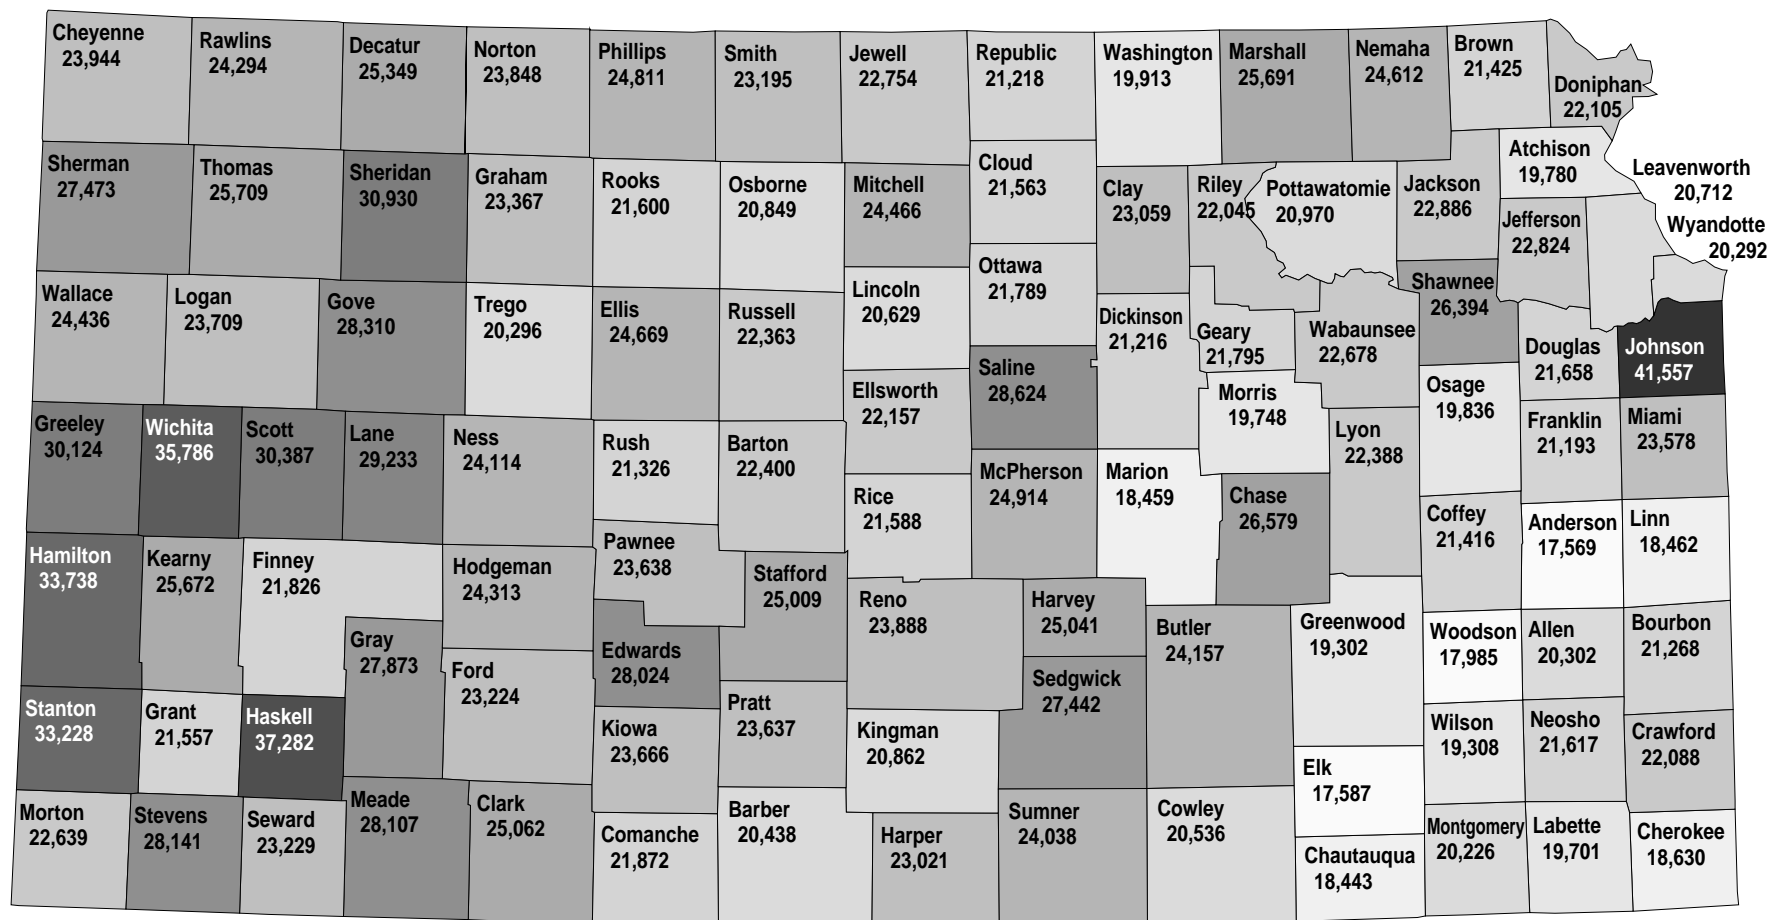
Cheyenne 23,944
Rawlins 24,294
Decatur 25,349
Norton 23,848
Phillips 24,811
Smith 23,195
Jewell 22,754
Republic 21,218
Washington 19,913
Marshall 25,691
Nemaha 24,612
Brown 21,425
Doniphan 22,105

Sherman 27,473
Thomas 25,709
Sheridan 30,930
Graham 23,367
Rooks 21,600
Osborne 20,849
Mitchell 24,466
Cloud 21,563
Clay 23,059
Riley 22,045
Pottawatomie 20,970
Jackson 22,886
Atchison 19,780
Leavenworth 20,712
Jefferson 22,824
Wyandotte 20,292

Wallace 24,436
Logan 23,709
Gove 28,310
Trego 20,296
Ellis 24,669
Russell 22,363
Lincoln 20,629
Ottawa 21,789
Dickinson 21,216
Geary 21,795
Wabaunsee 22,678
Shawnee 26,394
Douglas 21,658
Johnson 41,557

Saline 28,624
Ellsworth 22,157
Morris 19,748
Osage 19,836

Greeley 30,124
Wichita 35,786
Scott 30,387
Lane 29,233
Ness 24,114
Rush 21,326
Barton 22,400
Lyon 22,388
Franklin 21,193
Miami 23,578

McPherson 24,914
Marion 18,459
Rice 21,588
Chase 26,579
Coffey 21,416
Anderson 17,569
Linn 18,462

Hamilton 33,738
Kearny 25,672
Finney 21,826
Hodgeman 24,313
Pawnee 23,638
Stafford 25,009
Reno 23,888
Harvey 25,041
Butler 24,157
Greenwood 19,302
Woodson 17,985
Allen 20,302
Bourbon 21,268

Gray 27,873
Ford 23,224
Edwards 28,024
Sedgwick 27,442

Stanton 33,228
Grant 21,557
Haskell 37,282
Kiowa 23,666
Pratt 23,637
Kingman 20,862
Wilson 19,308
Neosho 21,617
Crawford 22,088
Elk 17,587

Morton 22,639
Stevens 28,141
Seward 23,229
Meade 28,107
Clark 25,062
Comanche 21,872
Barber 20,438
Harper 23,021
Sumner 24,038
Cowley 20,536
Chautauqua 18,443
Montgomery 20,226
Labette 19,701
Cherokee 18,630